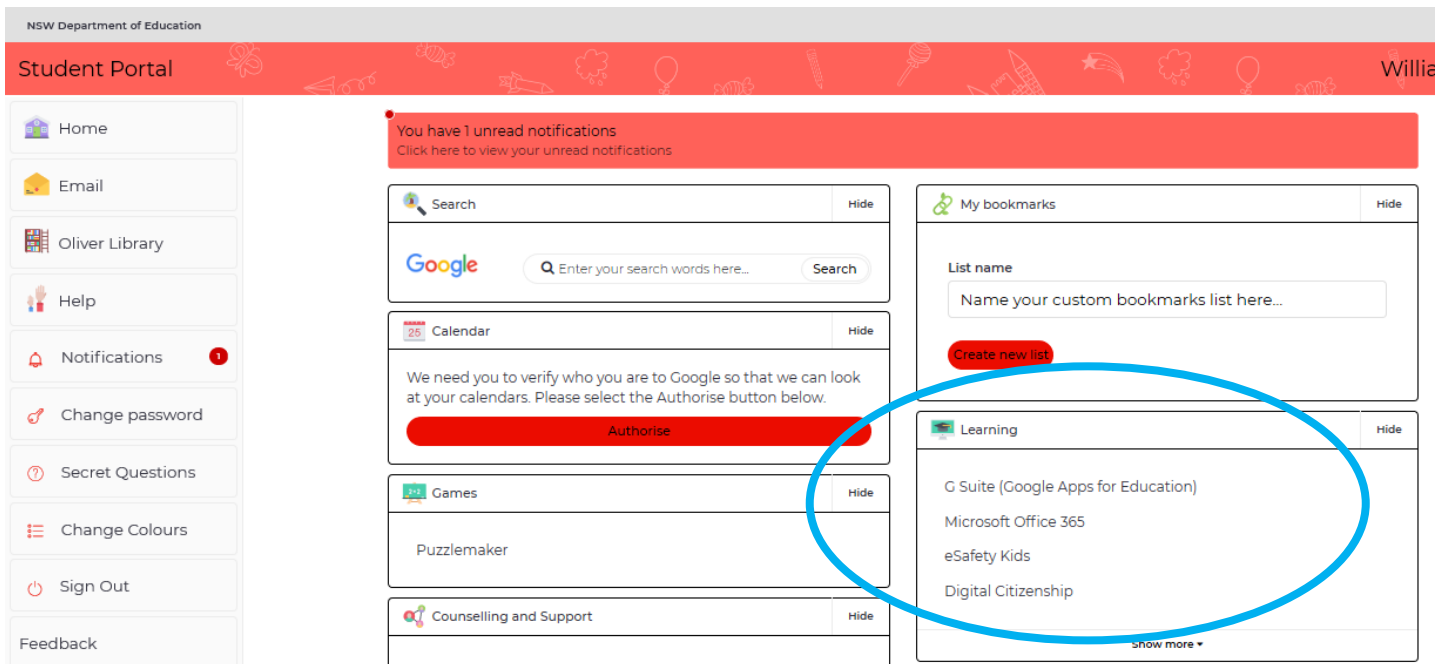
NSW Department of Education

Student Portal

Willia

Home

Email

Oliver Library

Help

Notifications 1

Change password

Secret Questions

Change Colours

Sign Out

Feedback

You have 1 unread notifications
Click here to view your unread notifications

Search
Hide

Google
Enter your search words here... Search

Calendar
Hide
25

We need you to verify who you are to Google so that we can look at your calendars. Please select the Authorise button below.

Authorise

Games
Hide

Puzzlemaker

Counselling and Support
Hide

My bookmarks
Hide

List name

Name your custom bookmarks list here...

Create new list

Learning
Hide

G Suite (Google Apps for Education)

Microsoft Office 365

eSafety Kids

Digital Citizenship

Show more ▾